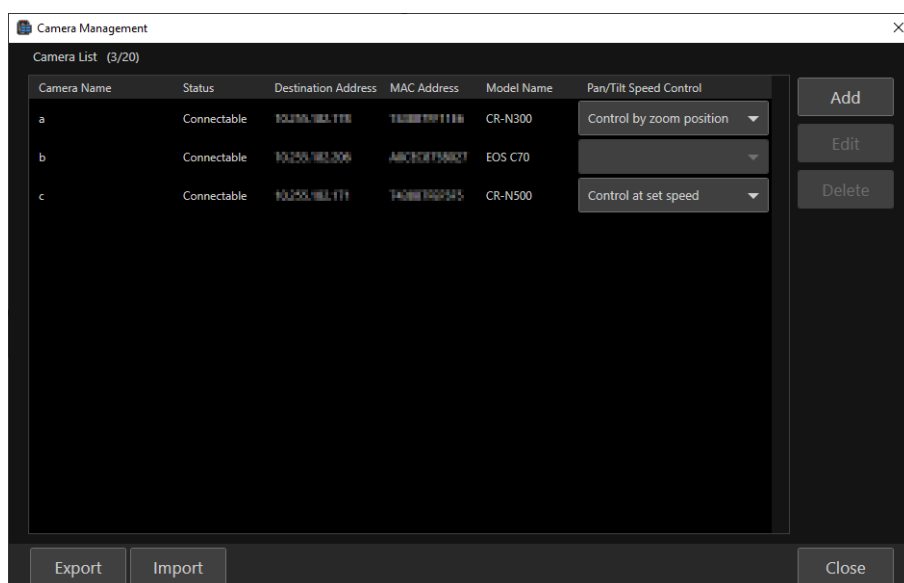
Camera Management

Camera List (3/20)

| Camera Name | Status | Destination Address | MAC Address | Model Name | Pan/Tilt Speed Control |
|---|---|---|---|---|---|
| a | Connectable | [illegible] | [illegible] | CR-N300 | Control by zoom position |
| b | Connectable | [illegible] | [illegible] | EOS C70 | |
| c | Connectable | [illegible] | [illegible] | CR-N500 | Control at set speed |

Add

Edit

Delete

Export

Import

Close